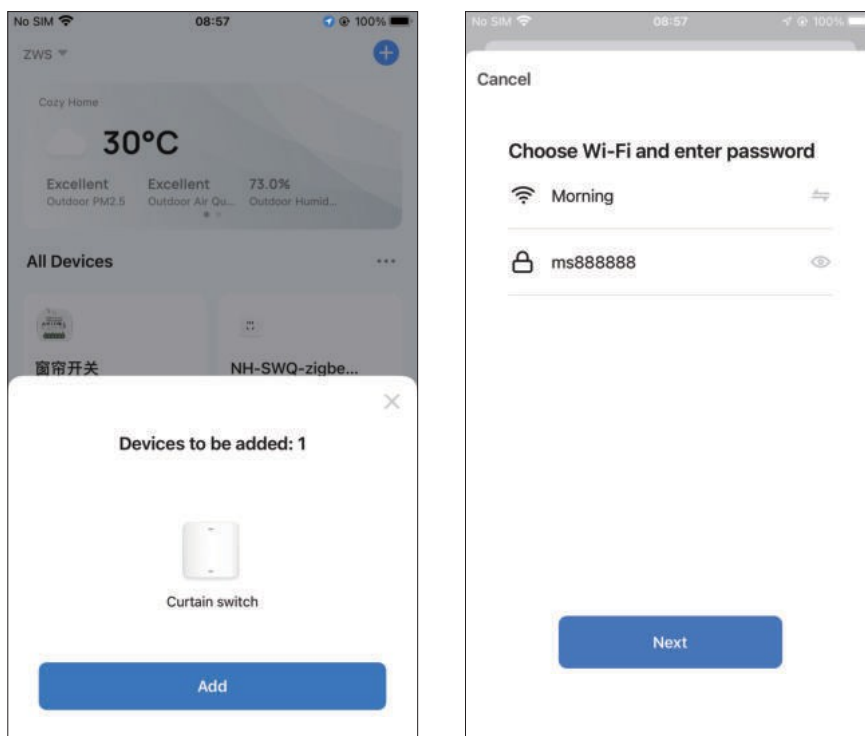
No SIM 08:57 100%

ZWS

Cozy Home

30°C

Excellent
Outdoor PM2.5

Excellent
Outdoor Air Qu...

73.0%
Outdoor Humid...

All Devices

...

窗帘开关

NH-SWQ-zigbe...

Devices to be added: 1

Curtain switch

Add

No SIM 08:57 100%

Cancel

Choose Wi-Fi and enter password

Morning

ms888888

Next